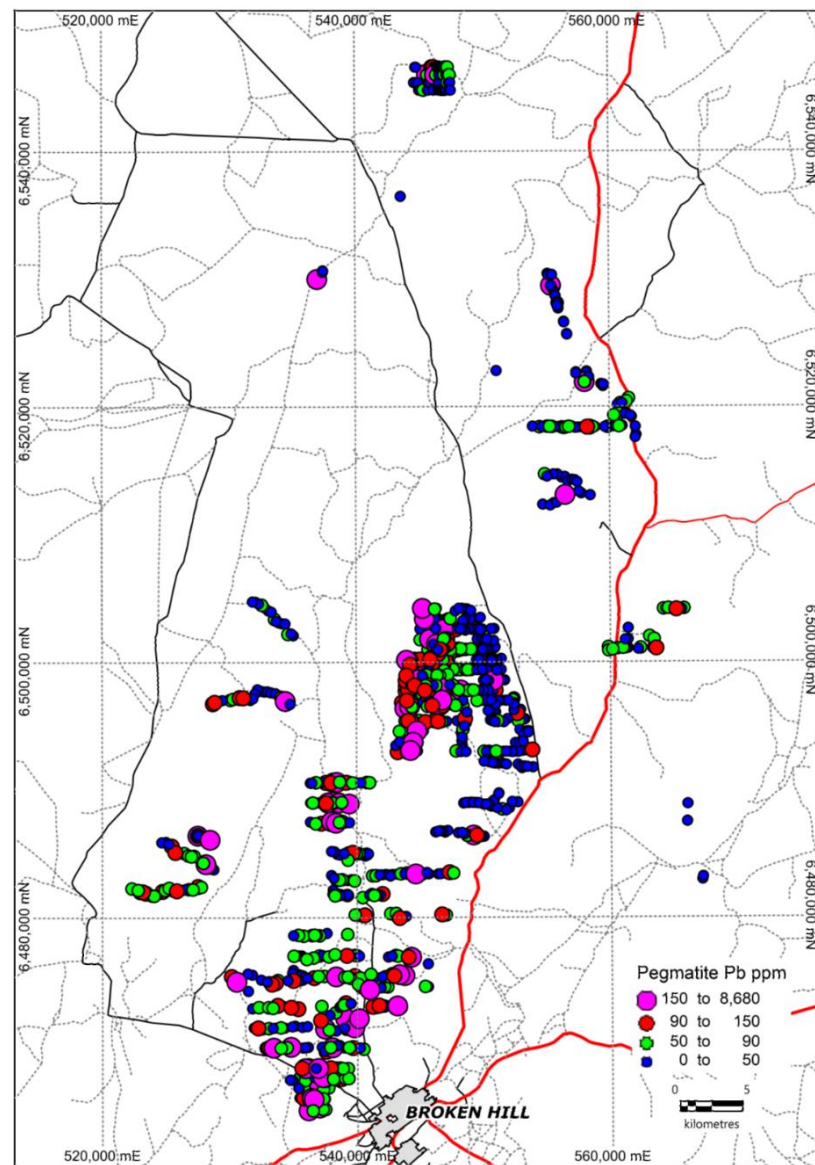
520,000 mE
540,000 mE
560,000 mE

6,540,000 mN
6,520,000 mN
6,500,000 mN
6,480,000 mN

6,540,000 mN
6,520,000 mN
6,500,000 mN
6,480,000 mN

Pegmatite Pb ppm
150 to 8,680
90 to 150
50 to 90
0 to 50

0 5
kilometres

BROKEN HILL

520,000 mE
540,000 mE
560,000 mE